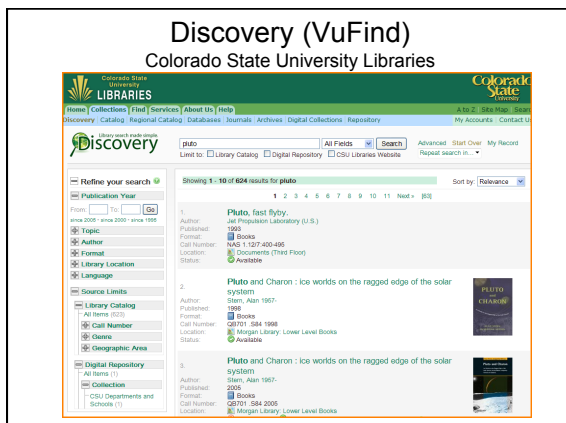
Discovery (VuFind)
Colorado State University Libraries

Colorado State University LIBRARIES

Colorado State University

Home Collections Find Services About Us Help

A to Z Site Map Sear

Discovery Catalog Regional Catalog Databases Journals Archives Digital Collections Repository

My Accounts Contact U

Library search made simple. Discovery

pluto

All Fields

Search

Advanced Start Over My Record

Limit to: Library Catalog Digital Repository CSU Libraries Website

Repeat search in...

Refine your search

Publication Year

From: To: Go

since 2005 • since 2000 • since 1995

Topic

Author

Format

Library Location

Language

Source Limits

Library Catalog

All Items (623)

Call Number

Genre

Geographic Area

Digital Repository

All Items (1)

Collection

CSU Departments and Schools (1)

Showing 1 - 10 of 624 results for pluto

Sort by: Relevance

1 2 3 4 5 6 7 8 9 10 11 Next » [63]

1. Pluto, fast flyby.

Author: Jet Propulsion Laboratory (U.S.)

Published: 1993

Format: Books

Call Number: NAS 1.12/7:400-496

Location: Documents (Third Floor)

Status: Available

2. Pluto and Charon : ice worlds on the ragged edge of the solar system

Author: Stern, Alan 1957-

Published: 1998

Format: Books

Call Number: QB701 .S84 1998

Location: Morgan Library: Lower Level Books

Status: Available

PLUTO and CHARON

3. Pluto and Charon : ice worlds on the ragged edge of the solar system

Author: Stern, Alan 1957-

Published: 2005

Format: Books

Call Number: QB701 .S84 2005

Location: Morgan Library: Lower Level Books